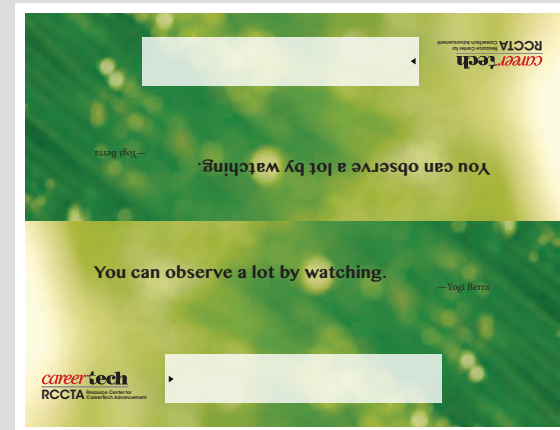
careertech
RCCTA Resource Center for CareerTech Advancement

You can observe a lot by watching.

—Yogi Berra

You can observe a lot by watching.

—Yogi Berra

careertech
RCCTA Resource Center for CareerTech Advancement